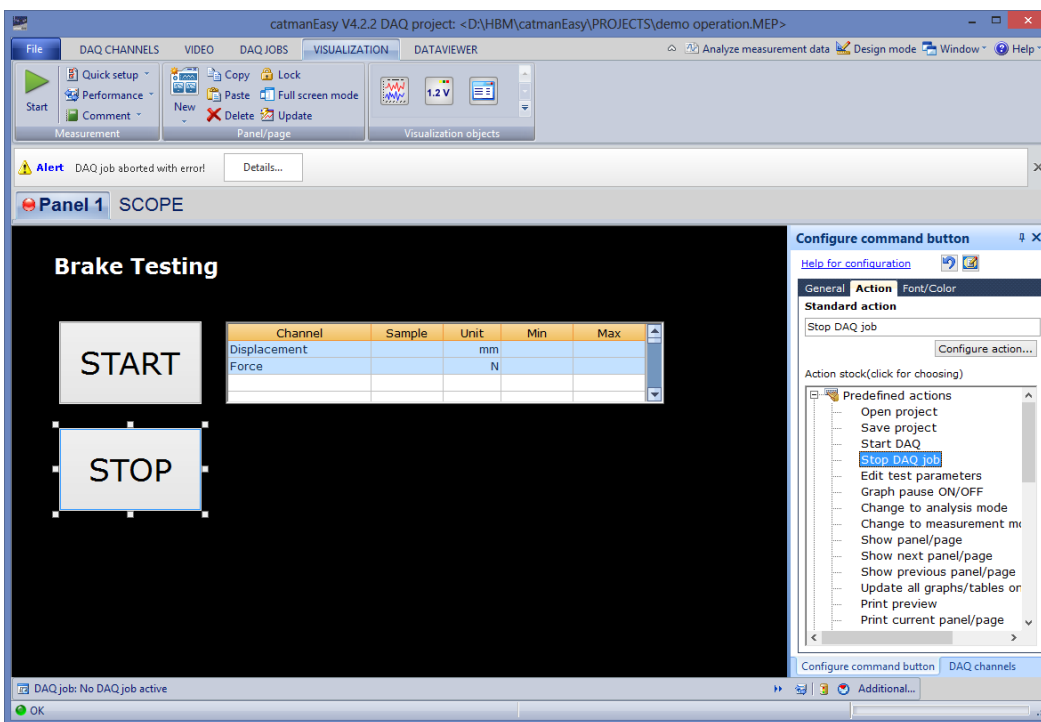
catmanEasy V4.2.2 DAQ project: <D:\HBM\catmanEasy\PROJECTS\demo operation.MEP>

File DAQ CHANNELS VIDEO DAQ JOBS VISUALIZATION DATAVIEWER

Analyze measurement data Design mode Window Help

Start Quick setup Performance Comment Measurement

New Copy Paste Delete Lock Full screen mode Update Panel/page

1.2 V Visualization objects

Alert DAQ job aborted with error! Details...

Panel 1 SCOPE

Brake Testing

START

STOP

| Channel | Sample | Unit | Min | Max |
|---|---|---|---|---|
| Displacement | | mm | | |
| Force | | N | | |

Configure command button

Help for configuration

General Action Font/Color

Standard action

Stop DAQ job

Configure action...

Action stock(click for choosing)

Predefined actions
Open project
Save project
Start DAQ
Stop DAQ job
Edit test parameters
Graph pause ON/OFF
Change to analysis mode
Change to measurement mo
Show panel/page
Show next panel/page
Show previous panel/page
Update all graphs/tables or
Print preview
Print current panel/page

Configure command button DAQ channels

DAQ job: No DAQ job active

Additional...

OK